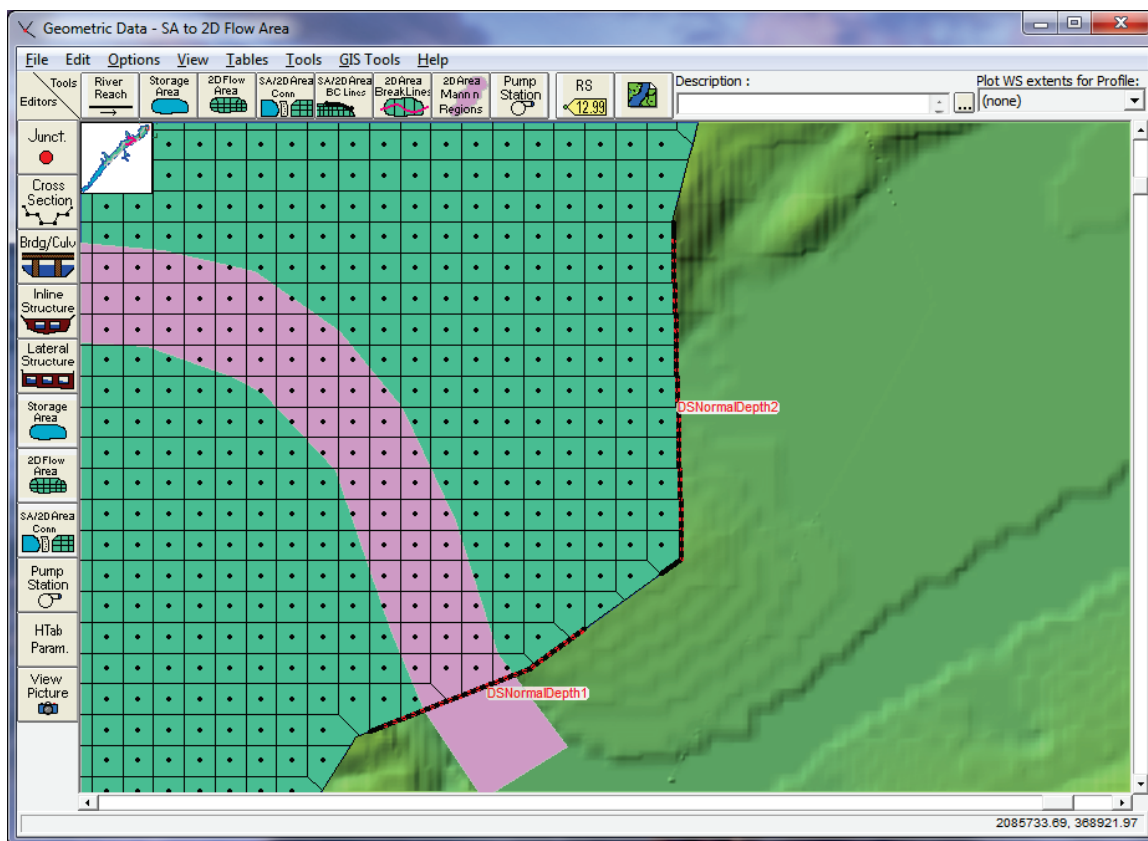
Geometric Data - SA to 2D Flow Area

File Edit Options View Tables Tools GIS Tools Help

Tools
Editors

River Reach

Storage Area

2D Flow Area

SA/2D Area Conn

SA/2D Area BC Lines

2D Area BreakLines

2D Area Mann n Regions

Pump Station

RS
12.99

Description :

...

Plot WS extents for Profile:
(none)

Junct.

Cross Section

Brdg/Culv

Inline Structure

Lateral Structure

Storage Area

2D Flow Area

SA/2D Area Conn

Pump Station

HTab Param.

View Picture

DSNormalDepth2

DSNormalDepth1

2085733.69, 368921.97